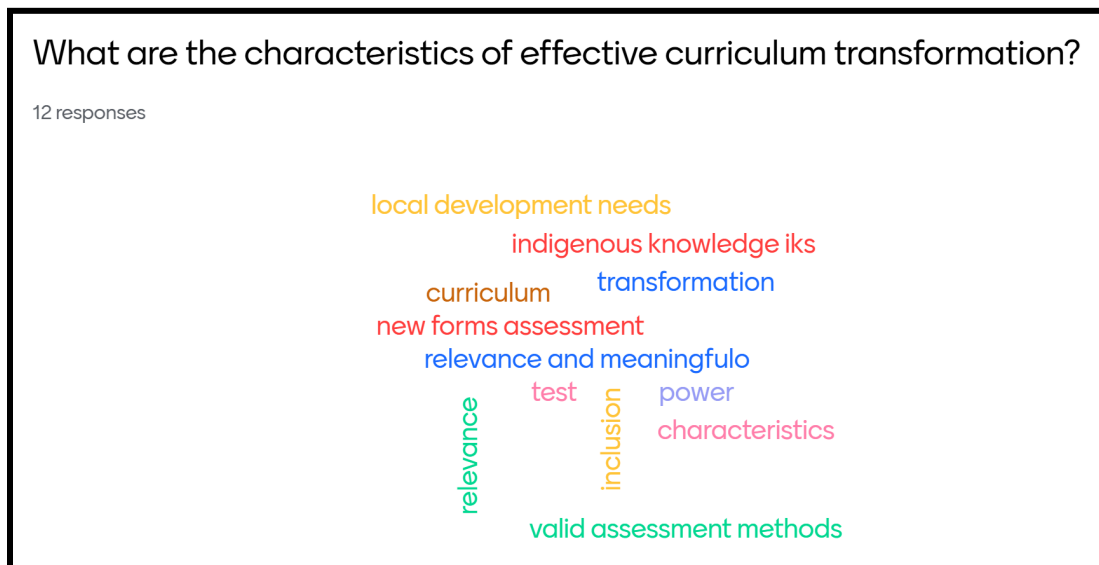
What are the characteristics of effective curriculum transformation?

12 responses

local development needs
indigenous knowledge iks
curriculum
transformation
new forms assessment
relevance and meaningfulo
test
power
relevance
inclusion
characteristics
valid assessment methods